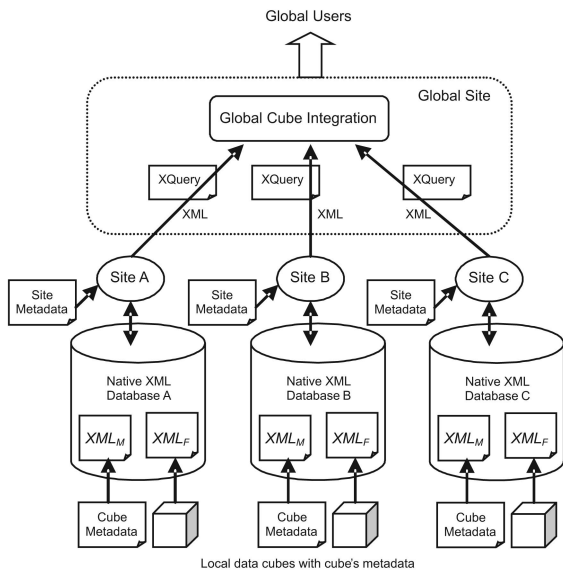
Global Users

Global Site

Global Cube Integration

XQuery

XML

XQuery

XML

XQuery

XML

Site Metadata

Site A

Site Metadata

Site B

Site Metadata

Site C

Native XML Database A

$XML_M$ $XML_F$

Native XML Database B

$XML_M$ $XML_F$

Native XML Database C

$XML_M$ $XML_F$

Cube Metadata

Cube Metadata

Cube Metadata

Local data cubes with cube's metadata